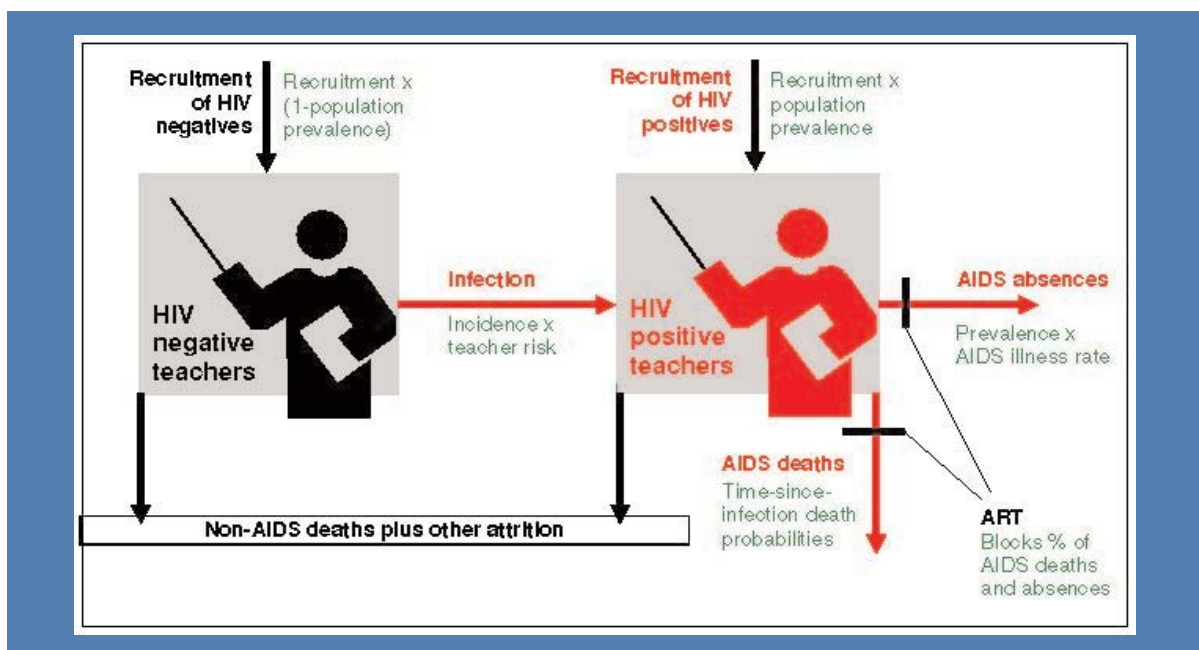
Recruitment of HIV negatives

Recruitment x (1-population prevalence)

Recruitment of HIV positives

Recruitment x population prevalence

HIV negative teachers

Infection

Incidence x teacher risk

HIV positive teachers

AIDS absences

Prevalence x AIDS illness rate

AIDS deaths

Time-since-infection death probabilities

Non-AIDS deaths plus other attrition

ART

Blocks % of AIDS deaths and absences